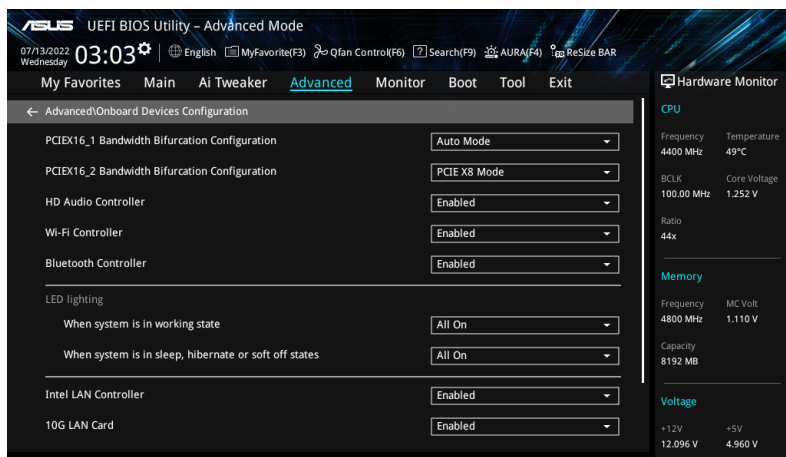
ASUS UEFI BIOS Utility – Advanced Mode

07/13/2022 Wednesday 03:03 English MyFavorite(F3) Qfan Control(F6) Search(F9) AURA(F4) ReSize BAR

My Favorites Main Ai Tweaker Advanced Monitor Boot Tool Exit

Hardware Monitor

← Advanced\Onboard Devices Configuration

PCIEX16_1 Bandwidth Bifurcation Configuration | Auto Mode

PCIEX16_2 Bandwidth Bifurcation Configuration | PCIE X8 Mode

HD Audio Controller | Enabled

Wi-Fi Controller | Enabled

Bluetooth Controller | Enabled

LED lighting

When system is in working state | All On

When system is in sleep, hibernate or soft off states | All On

Intel LAN Controller | Enabled

10G LAN Card | Enabled

CPU

Frequency 4400 MHz
Temperature 49°C

BCLK 100.00 MHz
Core Voltage 1.252 V

Ratio 44x

Memory

Frequency 4800 MHz
MC Volt 1.110 V

Capacity 8192 MB

Voltage

+12V 12.096 V
+5V 4.960 V